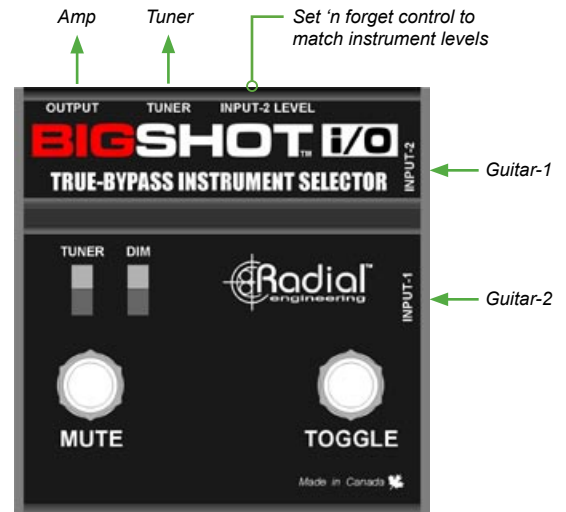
Amp

Tuner

Set 'n forget control to match instrument levels

OUTPUT

TUNER

INPUT-2 LEVEL

BIGSHOT™ i/O

TRUE-BYPASS INSTRUMENT SELECTOR

INPUT-2

Guitar-1

TUNER

DIM

Radial™ engineering

INPUT-1

Guitar-2

MUTE

TOGGLE

Made in Canada